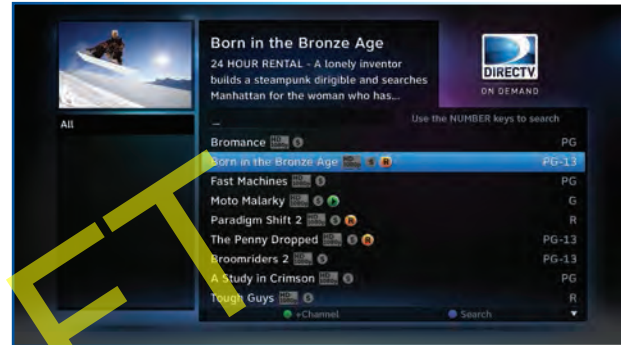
Born in the Bronze Age

24 HOUR RENTAL - A lonely inventor builds a steampunk dirigible and searches Manhattan for the woman who has...

DIRECTV

ON DEMAND

All

–

Use the NUMBER keys to search

| | |
|---|---|
| Bromance HD $ | PG |
| Born in the Bronze Age HD $ R | PG-13 |
| Fast Machines HD $ | PG |
| Moto Malarky HD $ | G |
| Paradigm Shift 2 HD $ R | R |
| The Penny Dropped HD $ R | PG-13 |
| Broomriders 2 HD $ | PG-13 |
| A Study in Crimson HD $ | PG |
| Tough Guys HD $ | R |

+Channel

Search

FT